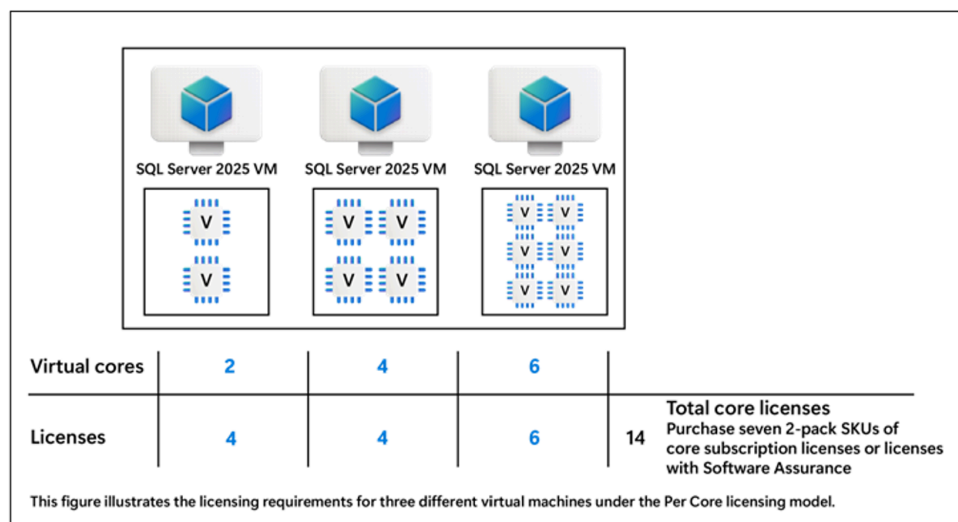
SQL Server 2025 VM

V
V

SQL Server 2025 VM

V V
V V

SQL Server 2025 VM

V V
V V
V V

| Virtual cores | 2 | 4 | 6 | |
|---|---|---|---|---|
| Licenses | 4 | 4 | 6 | 14 Total core licenses Purchase seven 2-pack SKUs of core subscription licenses or licenses with Software Assurance |

This figure illustrates the licensing requirements for three different virtual machines under the Per Core licensing model.